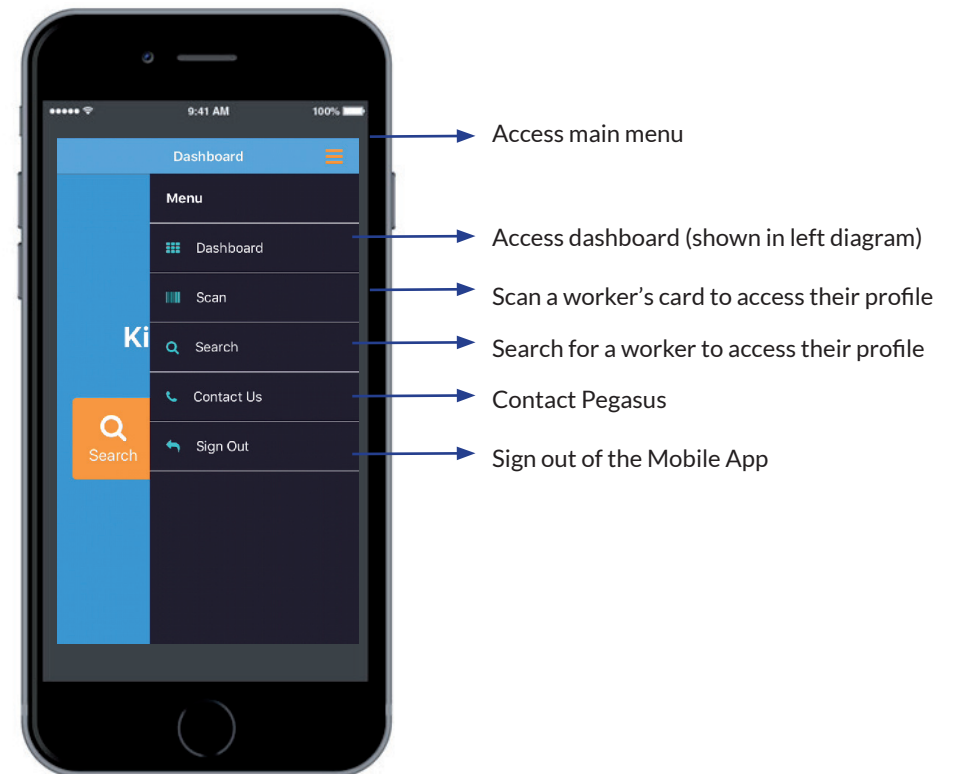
9:41 AM
100%

Dashboard

Ki

Search

Menu

Dashboard

Scan

Search

Contact Us

Sign Out

Access main menu

Access dashboard (shown in left diagram)

Scan a worker's card to access their profile

Search for a worker to access their profile

Contact Pegasus

Sign out of the Mobile App